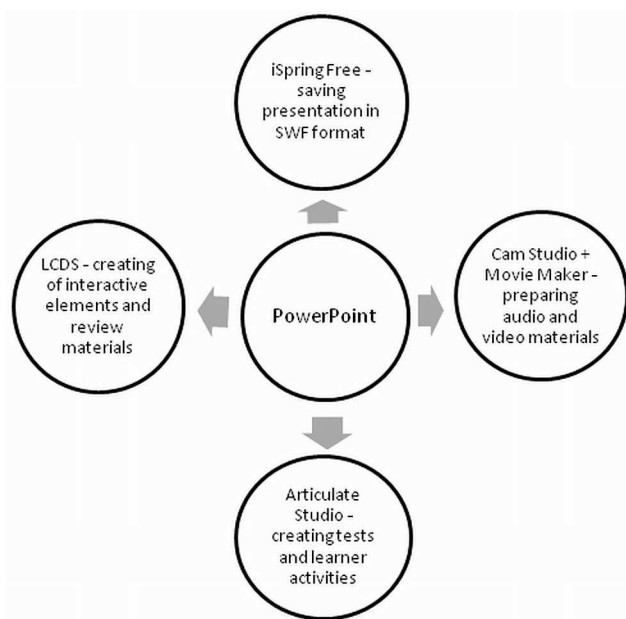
iSpring Free - saving presentation in SWF format

LCDS - creating of interactive elements and review materials

PowerPoint

Cam Studio + Movie Maker - preparing audio and video materials

Articulate Studio - creating tests and learner activities